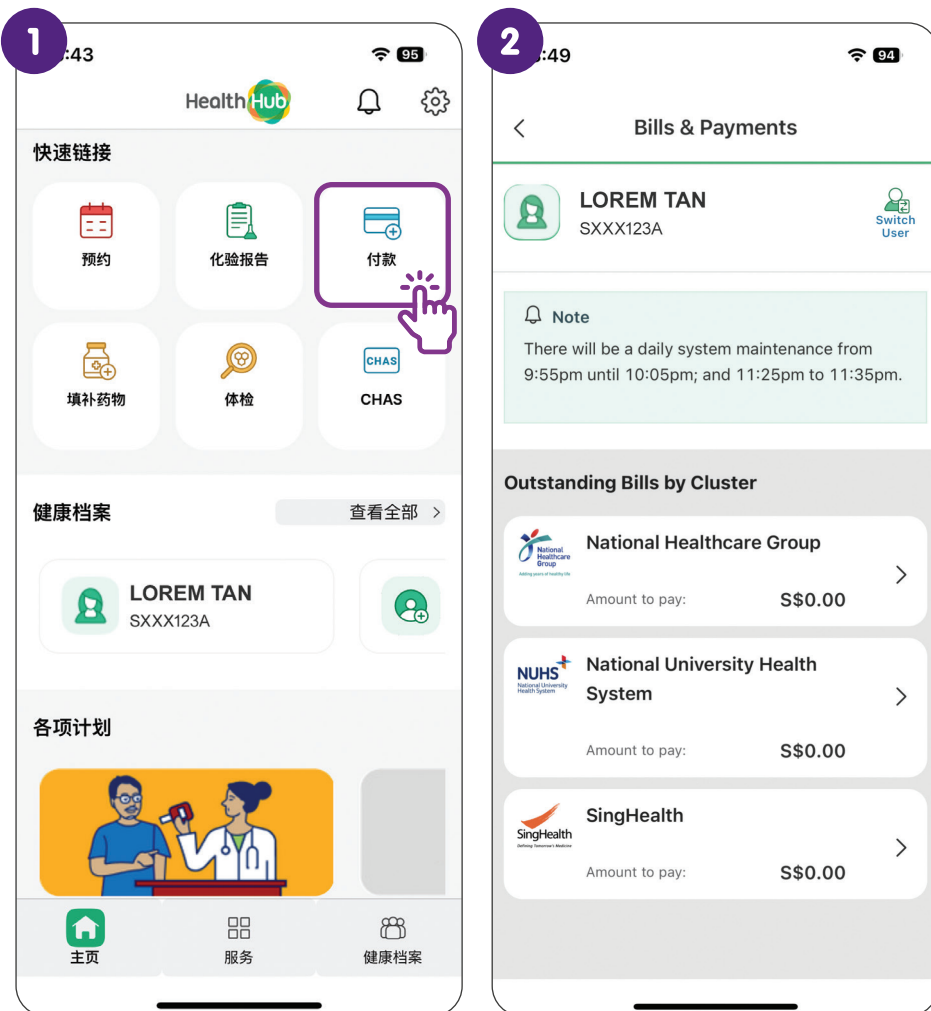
1

:43

95

HealthHub

快速链接

预约

化验报告

付款

填补药物

体检

CHAS

CHAS

健康档案

查看全部 >

LOREM TAN
SXXX123A

各项计划

主页

服务

健康档案

2

:49

94

Bills & Payments

LOREM TAN
SXXX123A

Switch User

Note

There will be a daily system maintenance from 9:55pm until 10:05pm; and 11:25pm to 11:35pm.

Outstanding Bills by Cluster

National Healthcare Group
Adding years of healthy life

National Healthcare Group

Amount to pay: S$0.00

NUHS
National University Health System

National University Health System

Amount to pay: S$0.00

SingHealth
Defining Tomorrow's Medicine

SingHealth

Amount to pay: S$0.00